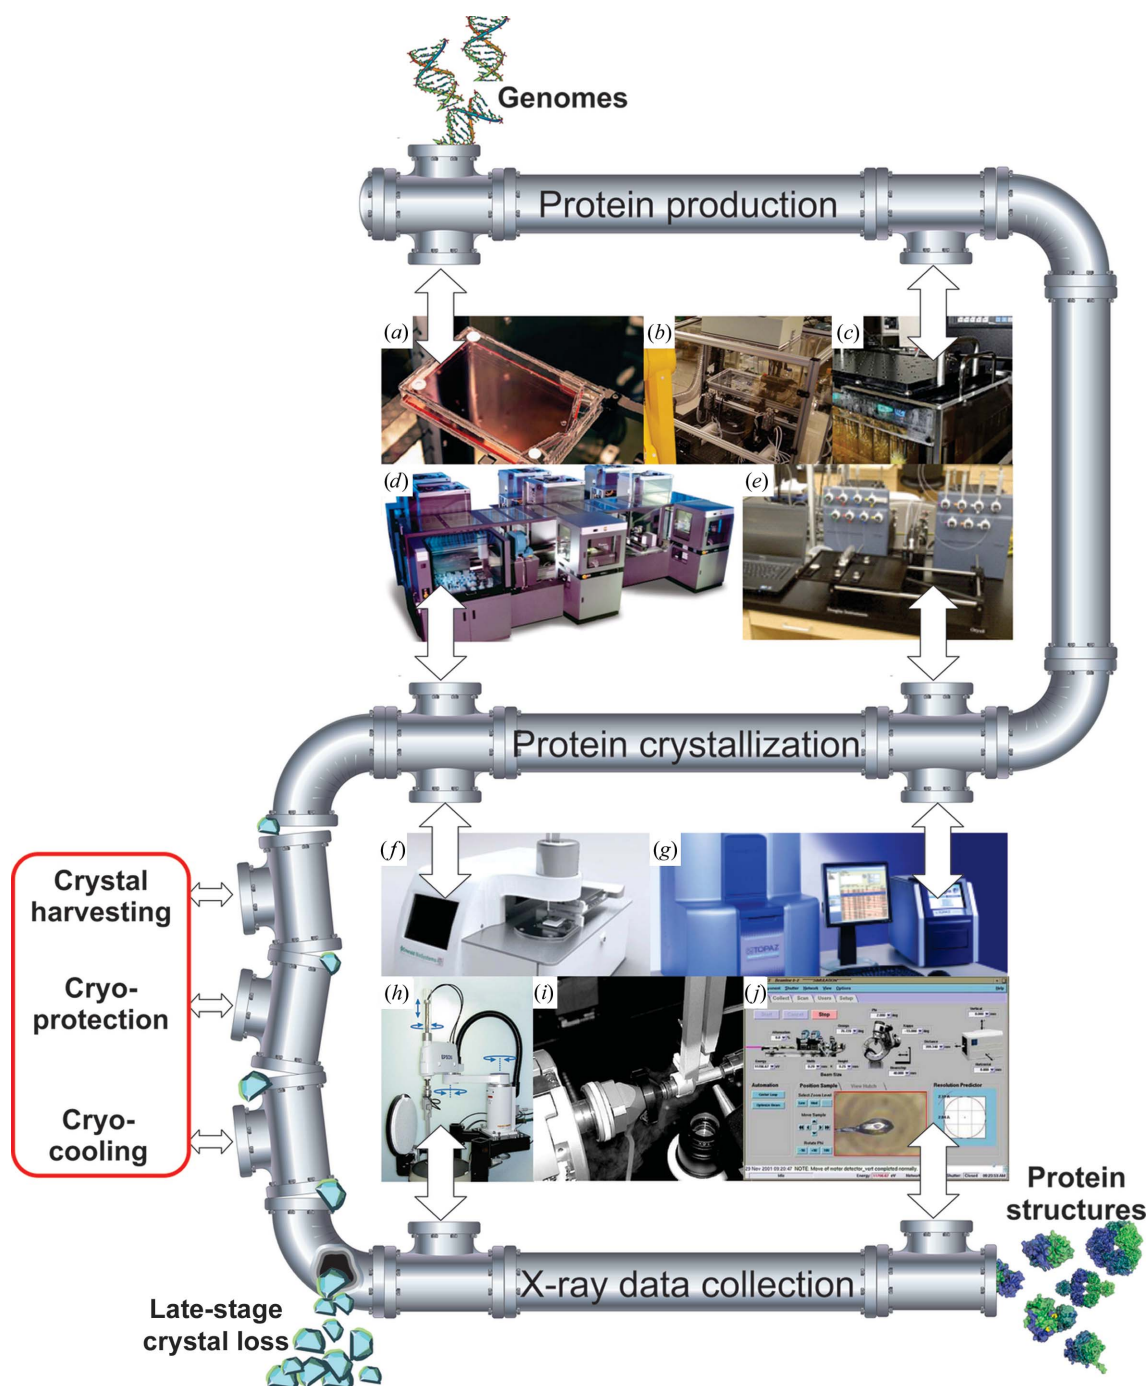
Genomes

Protein production

(a)

(b)

(c)

(d)

(e)

Protein crystallization

Crystal harvesting

Cryo-protection

Cryo-cooling

(f)

(g)

TOPAZ

(h)

(i)

(j)

Stop

Automation

Position Sample

Resolution Predictor

Protein structures

X-ray data collection

Late-stage crystal loss